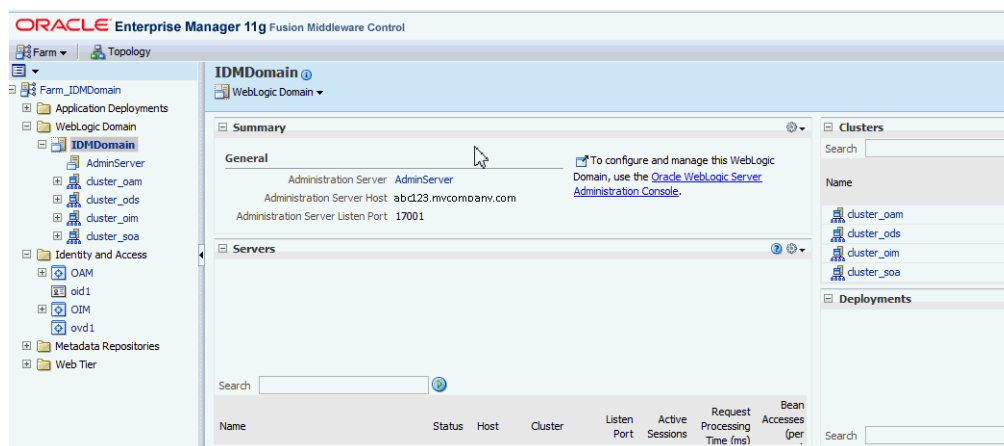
ORACLE Enterprise Manager 11g Fusion Middleware Control

Farm ▾ Topology

Farm_IDMDomain
Application Deployments
WebLogic Domain
IDMDomain
AdminServer
cluster_oam
cluster_ods
cluster_oim
cluster_soa
Identity and Access
OAM
oid1
OIM
ovd1
Metadata Repositories
Web Tier

IDMDomain
WebLogic Domain ▾

Summary

General
Administration Server AdminServer
Administration Server Host abc123.mycompany.com
Administration Server Listen Port 17001

To configure and manage this WebLogic Domain, use the Oracle WebLogic Server Administration Console.

Servers

Search

| Name | Status | Host | Cluster | Listen Port | Active Sessions | Request Processing Time (ms) | Bean Accesses (per |
|---|---|---|---|---|---|---|---|

Clusters
Search
Name
cluster_oam
cluster_ods
cluster_oim
cluster_soa

Deployments

Search